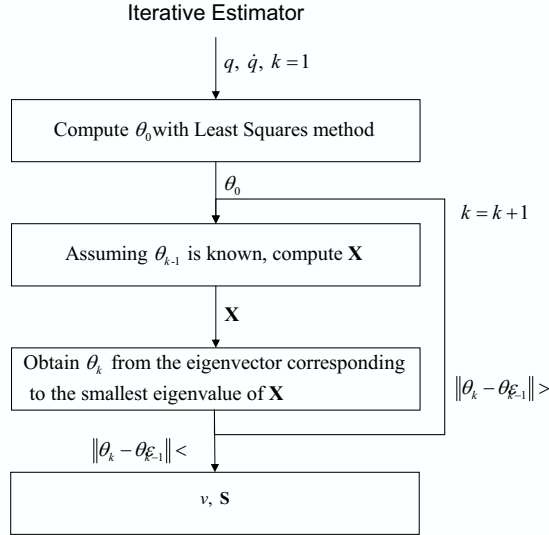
Iterative Estimator

$q,\ \dot{q},\ k=1$

Compute $\theta_0$ with Least Squares method

$\theta_0$

$k=k+1$

Assuming $\theta_{k-1}$ is known, compute $\mathbf{X}$

$\mathbf{X}$

Obtain $\theta_k$ from the eigenvector corresponding to the smallest eigenvalue of $\mathbf{X}$

$\|\theta_k - \theta \varepsilon_{k-1}\| >$

$\|\theta_k - \theta \varepsilon_{k-1}\| <$

$v,\ \mathbf{S}$